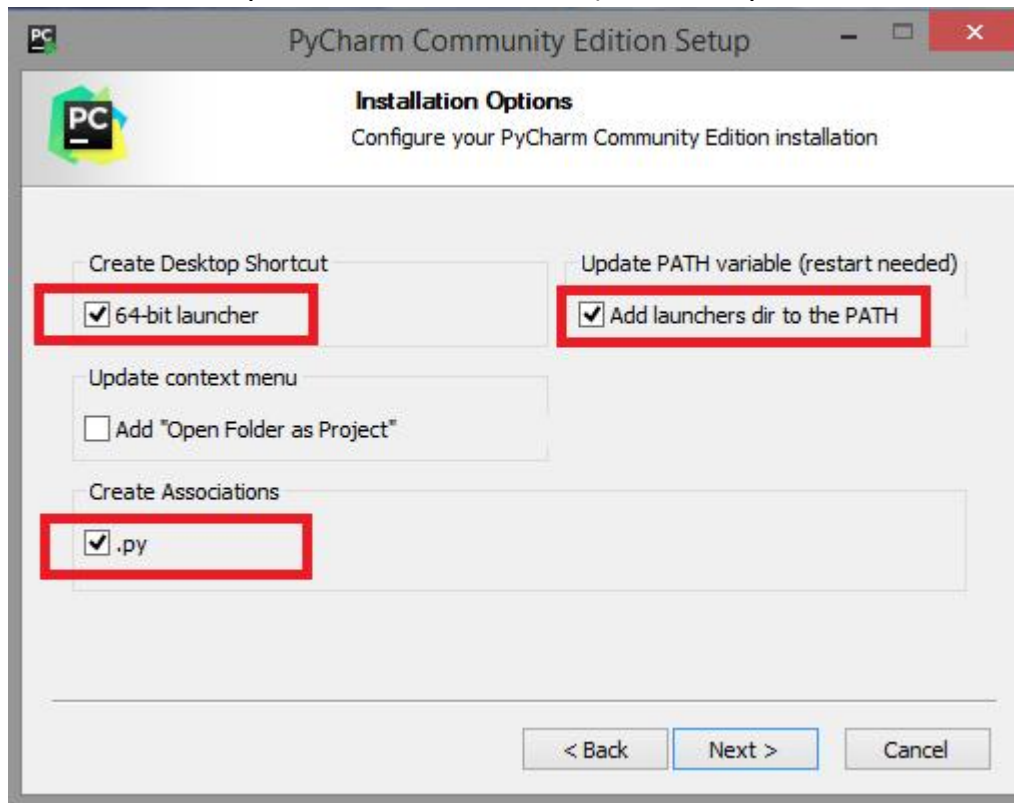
PyCharm Community Edition Setup

Installation Options
Configure your PyCharm Community Edition installation

Create Desktop Shortcut
64-bit launcher

Update PATH variable (restart needed)
Add launchers dir to the PATH

Update context menu
Add "Open Folder as Project"

Create Associations
.py

< Back Next > Cancel